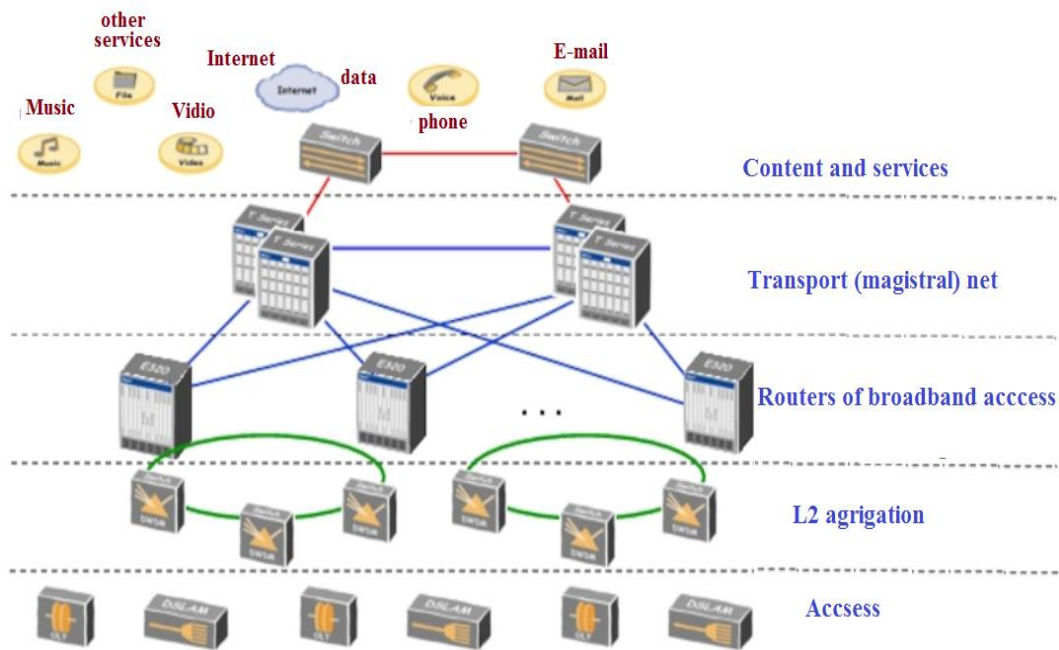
other services

File

Internet

Internet

data

E-mail

Music

Music

Vidio

Video

Voice

phone

Mail

Switch

Switch

Content and services

T Series

T Series

T Series

T Series

Transport (magistral) net

E320

E320

E320

...

Routers of broadband acccess

Switch DWDM

Switch DWDM

Switch DWDM

Switch DWDM

Switch DWDM

Switch DWDM

L2 agrigation

OLT

DSLAM

OLT

DSLAM

OLT

DSLAM

Accsess